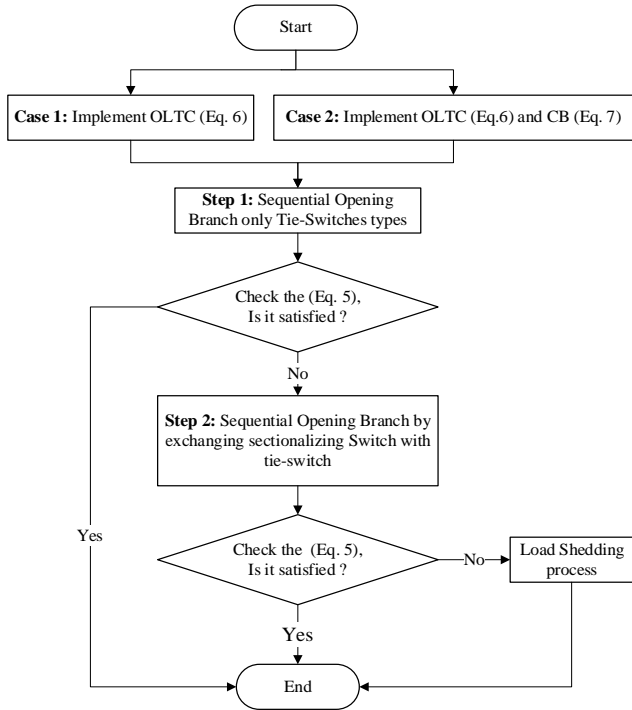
Start

Case 1: Implement OLTC (Eq. 6)

Case 2: Implement OLTC (Eq.6) and CB (Eq. 7)

Step 1: Sequential Opening Branch only Tie-Switches types

Check the (Eq. 5), Is it satisfied ?

No

Step 2: Sequential Opening Branch by exchanging sectionalizing Switch with tie-switch

Yes

Check the (Eq. 5), Is it satisfied ?

No

Load Shedding process

Yes

End